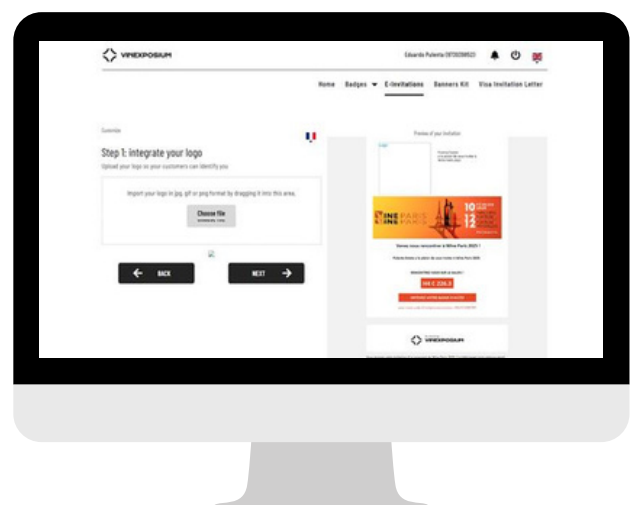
VINEXPOSIUM

Eduardo Pulenta (0730208523)

Home Badges E-Invitations Banners Kit Visa Invitation Letter

Customize

Step 1: integrate your logo

Upload your logo so your customers can identify you

Import your logo in jpg, gif or png format by dragging it into this area.

Choose file

BACK

NEXT

Preview of your invitation

WINE PARIS

10 12

Venez nous rencontrer à Wine Paris 2025 !

HA C 226.3

VINEXPOSIUM